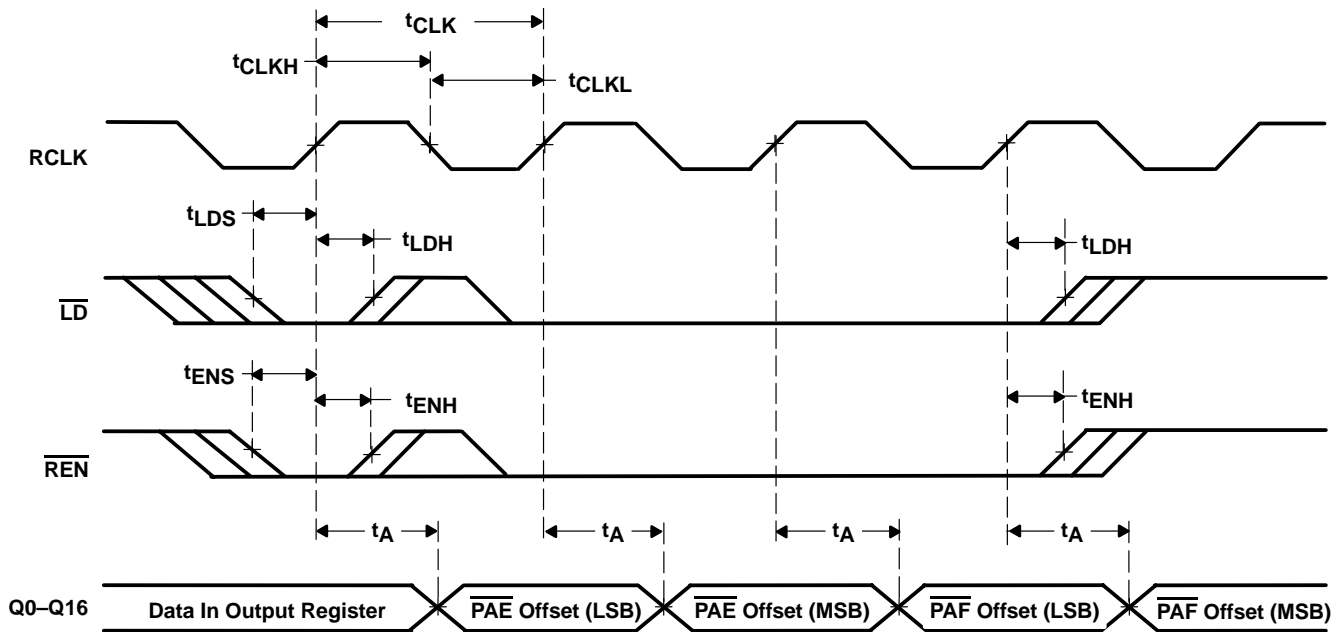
$t_{CLK}$
$t_{CLKH}$
$t_{CLKL}$
RCLK
$t_{LDS}$
$t_{LDH}$
$t_{LDH}$
$\overline{LD}$
$t_{ENS}$
$t_{ENH}$
$t_{ENH}$
$\overline{REN}$
$t_A$
$t_A$
$t_A$
$t_A$
Q0–Q16
Data In Output Register
$\overline{PAE}$ Offset (LSB)
$\overline{PAE}$ Offset (MSB)
$\overline{PAF}$ Offset (LSB)
$\overline{PAF}$ Offset (MSB)